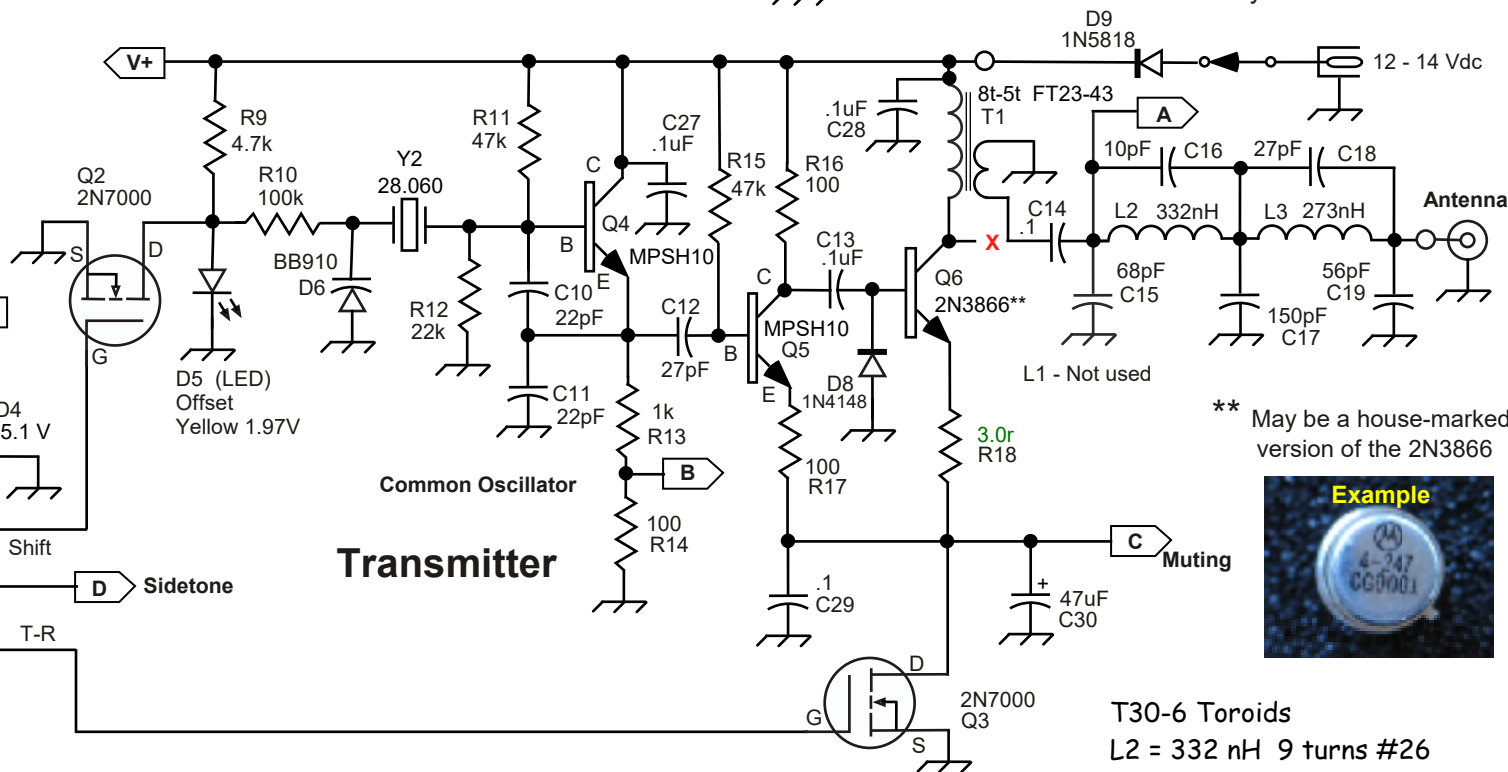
D9
1N5818
12 - 14 Vdc
V+
R9
4.7k
Q2
2N7000
R10
100k
Y2
28.060
R11
47k
C27
.1uF
C
Q4
B
E
MPSH10
R15
47k
R16
100
.1uF
C28
8t-5t FT23-43
T1
A
10pF C16
27pF C18
S
D
G
BB910
D6
D5 (LED)
Offset
Yellow 1.97V
R12
22k
C10
22pF
C11
22pF
C12
27pF
1k
R13
B
100
R14
C13
.1uF
C
MPSH10
Q5
B
E
D8
1N4148
100
R17
Q6
2N3866**
3.0r
R18
X
C14
.1
L2 332nH
L3 273nH
68pF
C15
150pF
C17
56pF
C19
Antenna
L1 - Not used
** May be a house-marked version of the 2N3866
Example
D4
5.1 V
Shift
Common Oscillator
Transmitter
D Sidetone
T-R
.1
C29
C
Muting
+
47uF
C30
D
G
S
2N7000
Q3
T30-6 Toroids
L2 = 332 nH 9 turns #26